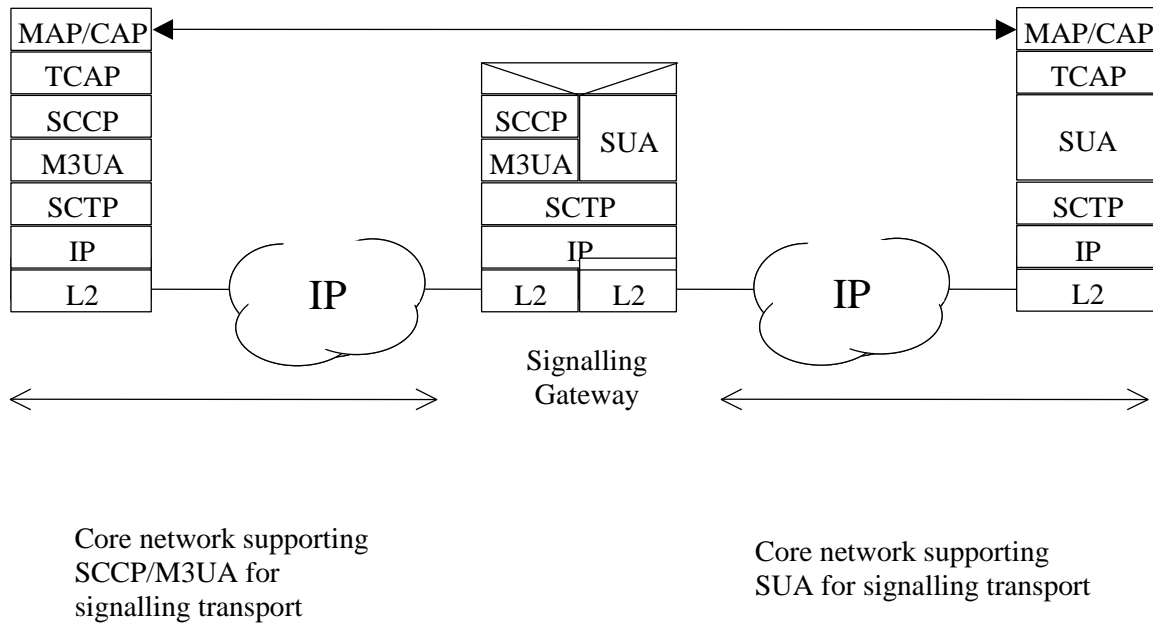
MAP/CAP
TCAP
SCCP
M3UA
SCTP
IP
L2

IP

SCCP
M3UA
SUA
SCTP
IP
L2
L2

Signalling Gateway

IP

MAP/CAP
TCAP
SUA
SCTP
IP
L2

Core network supporting SCCP/M3UA for signalling transport

Core network supporting SUA for signalling transport